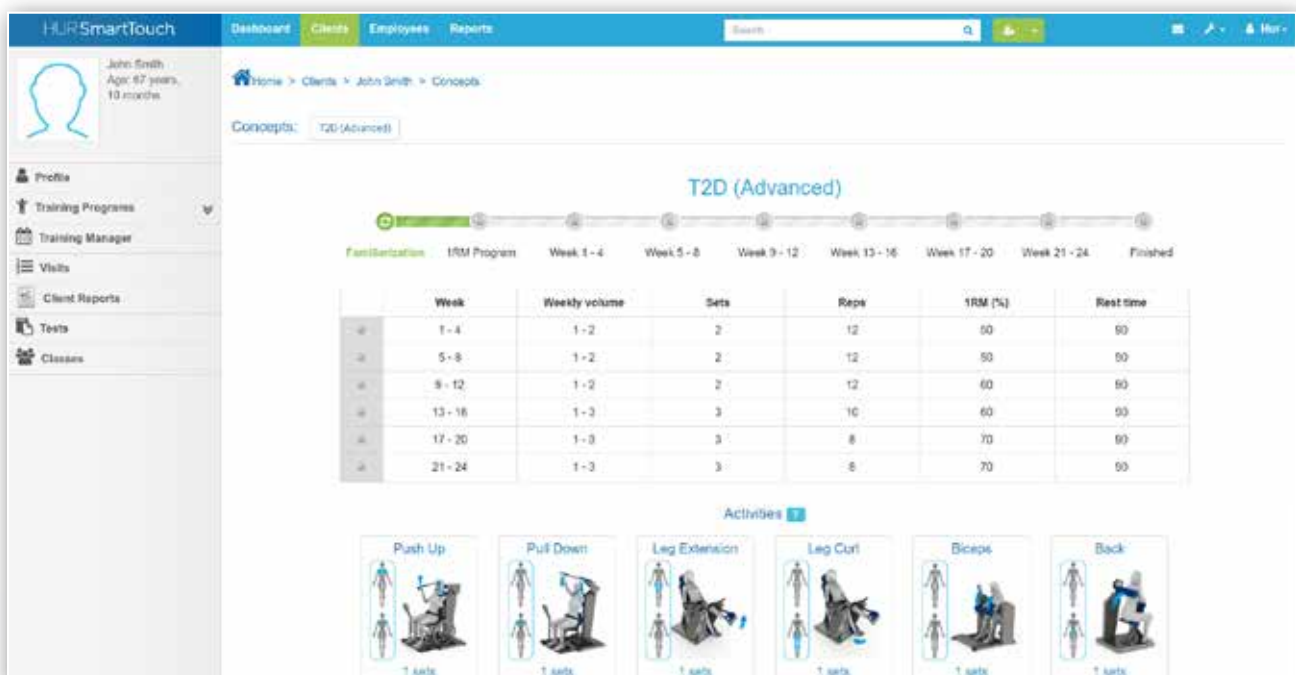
HUR SmartTouch

Dashboard Clients Employees Reports

Search

Hur

John Smith
Age: 67 years, 10 months

Profile
Training Programs
Training Manager
Visits
Client Reports
Tests
Classes

Home > Clients > John Smith > Concepts

Concepts: T2D (Advanced)

T2D (Advanced)

Familiarization 1RM Program Week 1 - 4 Week 5 - 8 Week 9 - 12 Week 13 - 16 Week 17 - 20 Week 21 - 24 Finished

| | Week | Weekly volume | Sets | Reps | 1RM (%) | Rest time |
|---|---|---|---|---|---|---|
| | 1 - 4 | 1 - 2 | 2 | 12 | 50 | 90 |
| | 5 - 8 | 1 - 2 | 2 | 12 | 50 | 90 |
| | 9 - 12 | 1 - 2 | 2 | 12 | 60 | 90 |
| | 13 - 16 | 1 - 3 | 3 | 10 | 60 | 90 |
| | 17 - 20 | 1 - 3 | 3 | 8 | 70 | 90 |
| | 21 - 24 | 1 - 3 | 3 | 8 | 70 | 90 |

Activities 7

Push Up
1 sets

Pull Down
1 sets

Leg Extension
1 sets

Leg Curl
1 sets

Biceps
1 sets

Back
1 sets